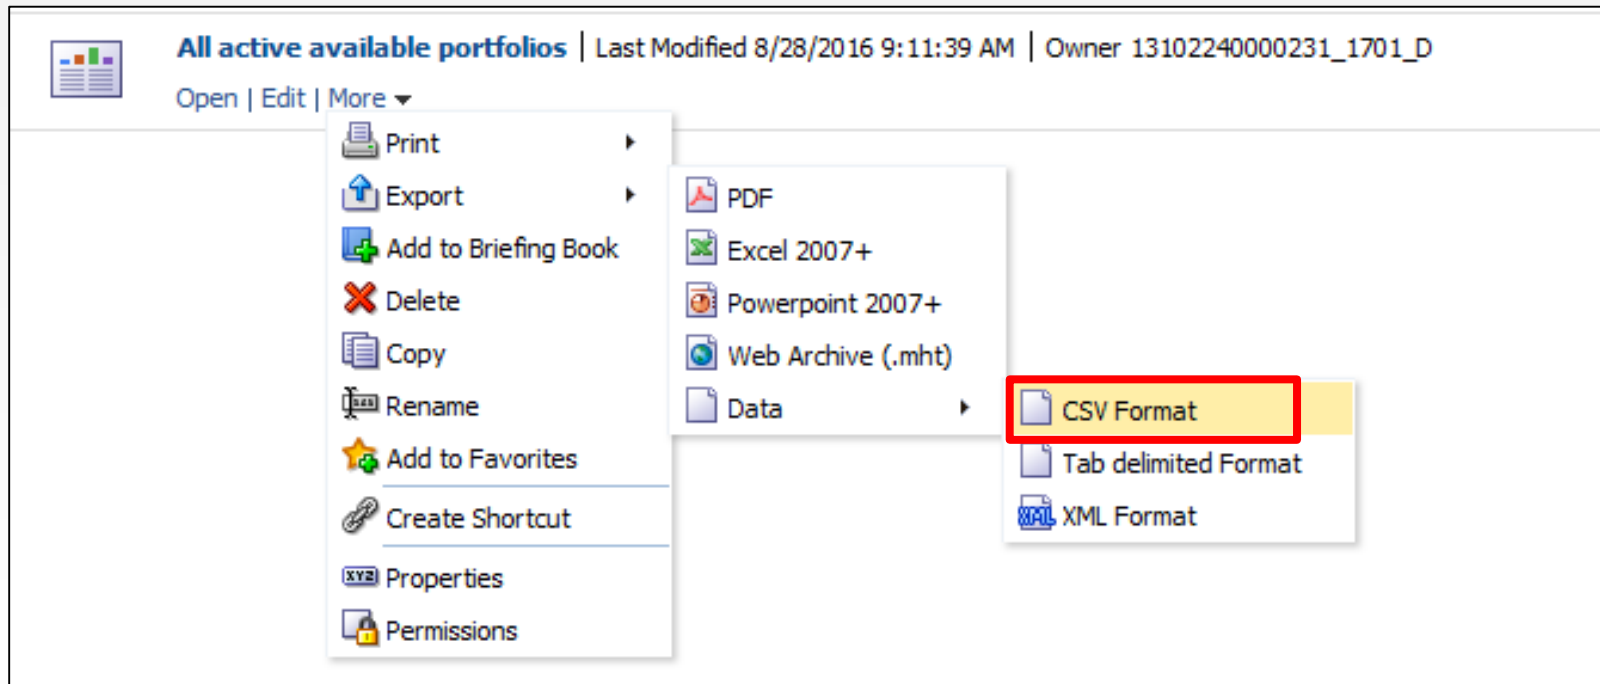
All active available portfolios | Last Modified 8/28/2016 9:11:39 AM | Owner 13102240000231_1701_D

Open | Edit | More

Print
Export
Add to Briefing Book
Delete
Copy
Rename
Add to Favorites
Create Shortcut
Properties
Permissions

PDF
Excel 2007+
Powerpoint 2007+
Web Archive (.mht)
Data

CSV Format
Tab delimited Format
XML Format